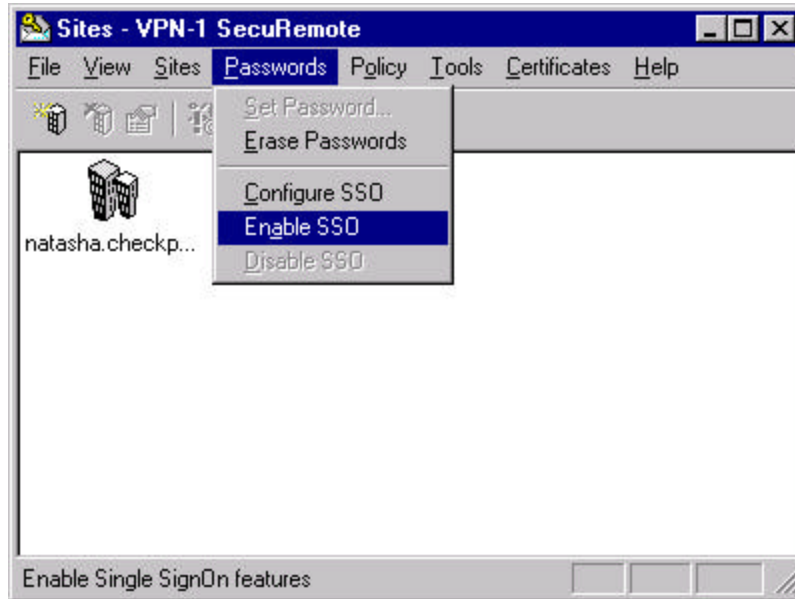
Sites - VPN-1 SecuRemote

File View Sites Passwords Policy Tools Certificates Help

Set Password...
Erase Passwords
Configure SSO
Enable SSO
Disable SSO

natasha.checkp...

Enable Single SignOn features